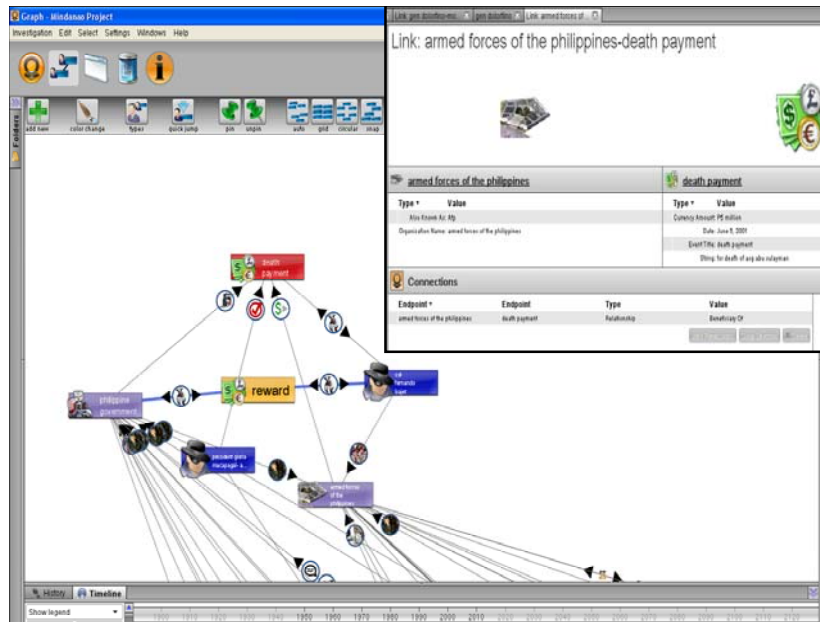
Graph - Mindanao Project

Investigation Edit Select Settings Windows Help

add new color change types quick jump pin unpin auto grid circular snap

Folders

death payment

reward

philippine government

col fernando bajet

president gloria macapagal-a...

armed forces of the philippines

History Timeline

Show legend

1950 1960 1970 1980 1990 2000 2010

Link: gen dolorfino-mo... gen dolorfino Link: armed forces of...

Link: armed forces of the philippines-death payment

armed forces of the philippines

| Type | Value |
|---|---|
| Also Known As: Afp | |
| Organization Name: armed forces of the philippines | |

death payment

| Type | Value |
|---|---|
| Currency Amount: P5 million | |
| Date: June 8, 2001 | |
| Event Title: death payment | |
| String: for death of abu sulayman | |

Connections

| Endpoint | Endpoint | Type | Value |
|---|---|---|---|
| armed forces of the philippines | death payment | Relationship | Beneficiary Of |